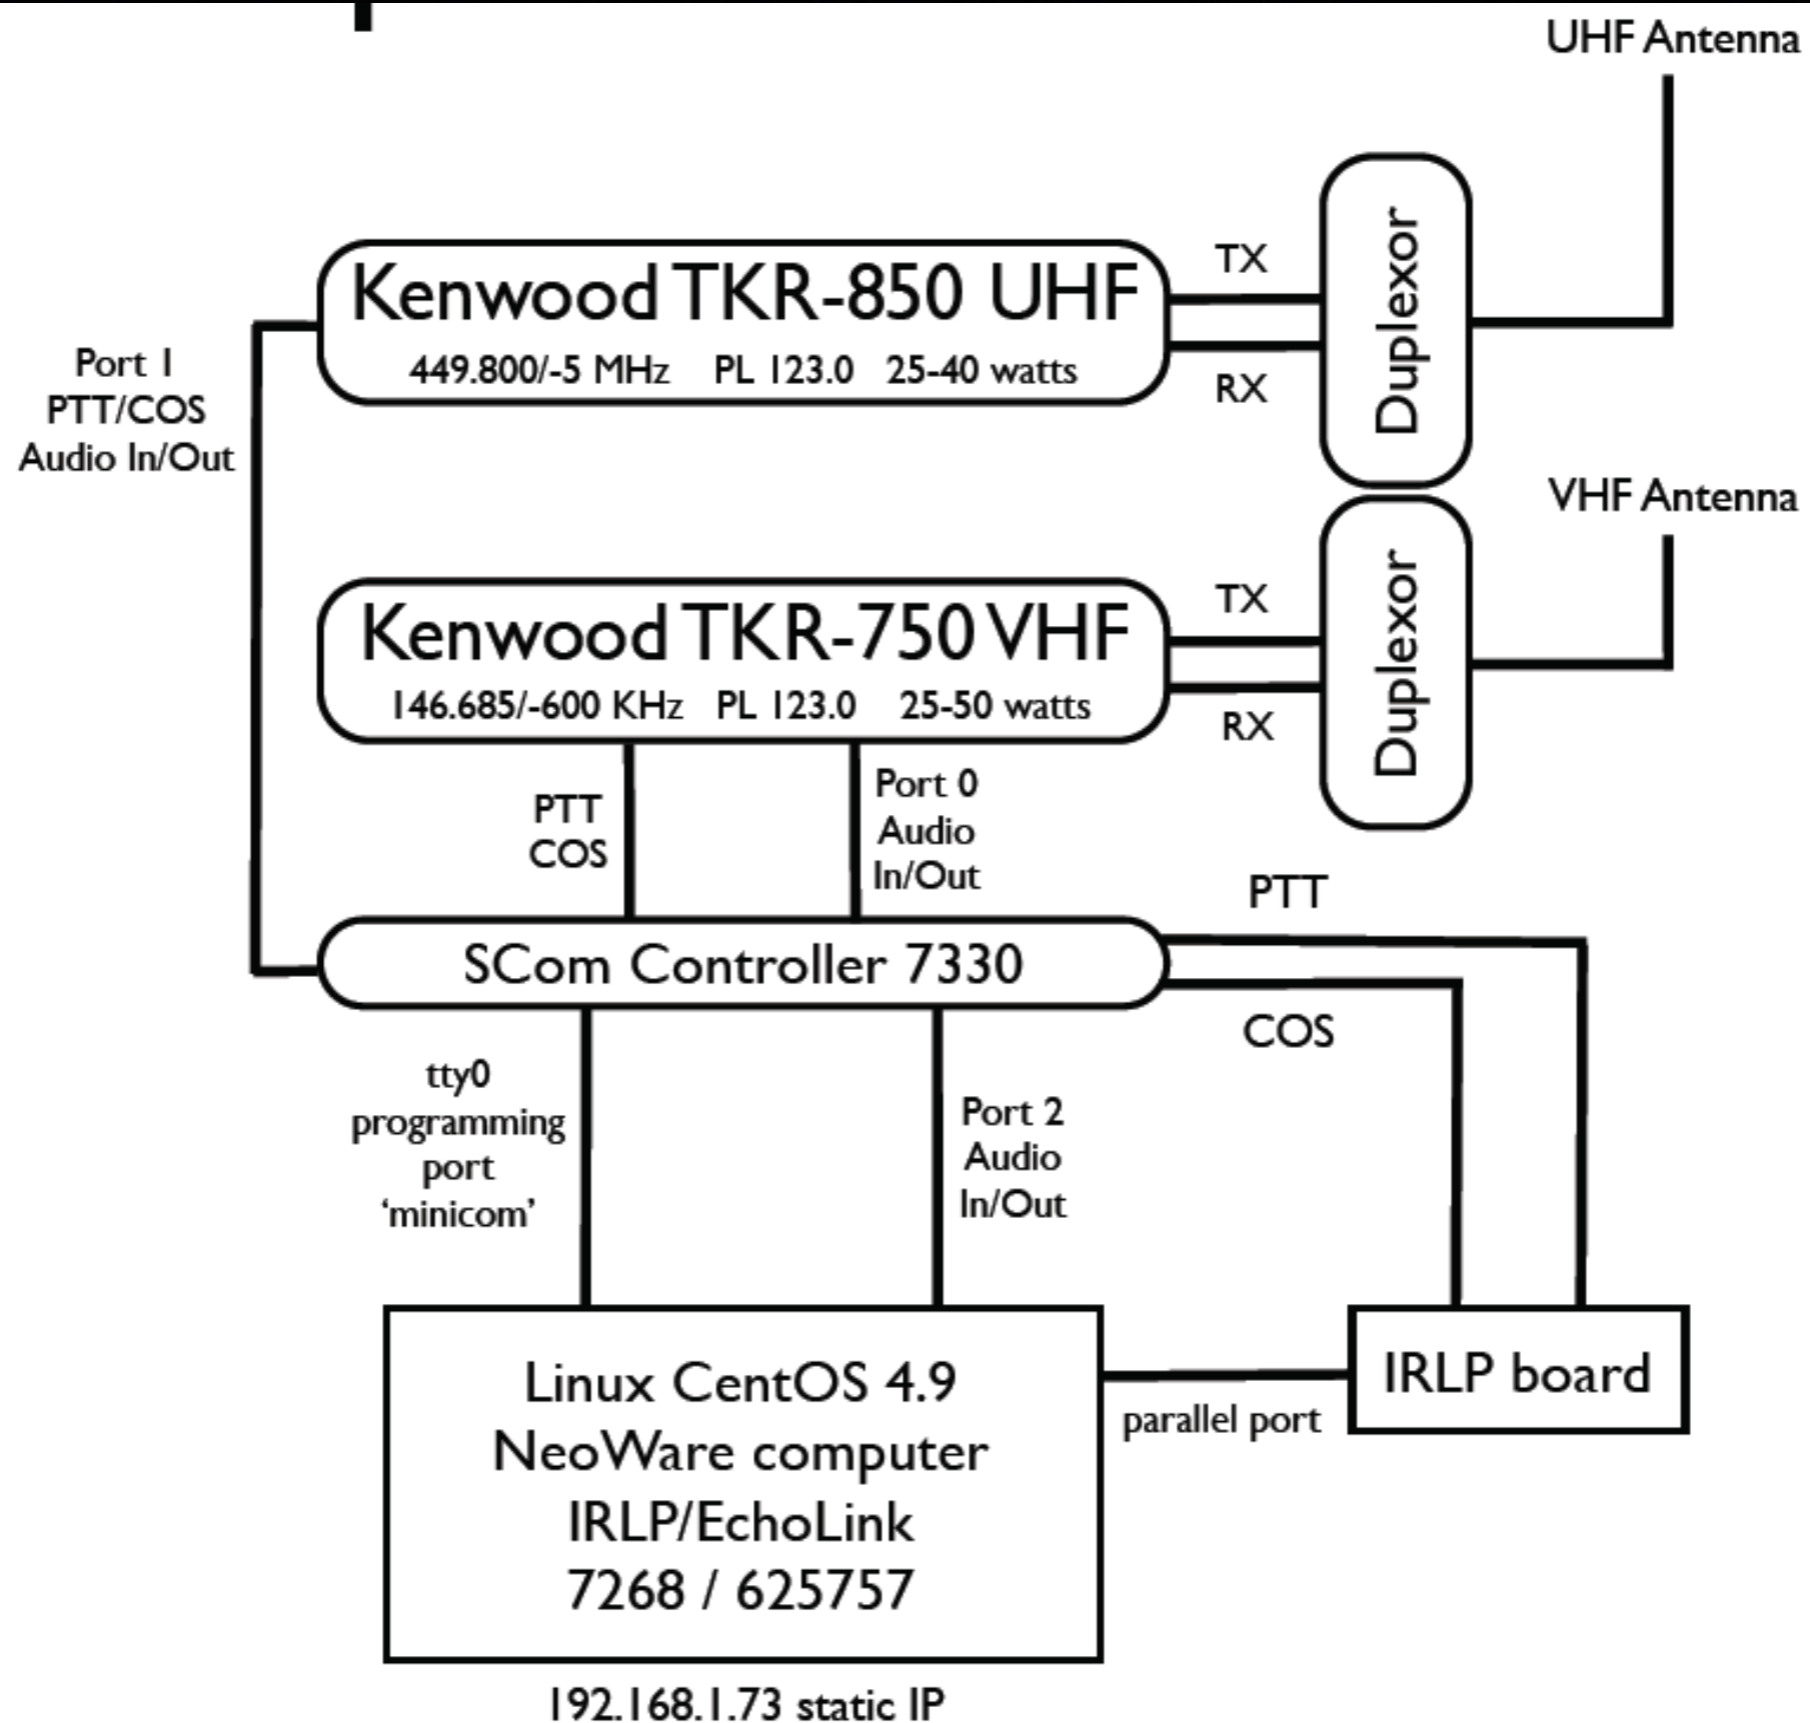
UHF Antenna

Kenwood TKR-850 UHF
449.800/-5 MHz PL 123.0 25-40 watts

TX

RX

Duplexor

Port 1
PTT/COS
Audio In/Out

VHF Antenna

Kenwood TKR-750 VHF
146.685/-600 KHz PL 123.0 25-50 watts

TX

RX

Duplexor

PTT
COS

Port 0
Audio
In/Out

PTT

SCom Controller 7330

COS

tty0
programming
port
'minicom'

Port 2
Audio
In/Out

Linux CentOS 4.9
NeoWare computer
IRLP/EchoLink
7268 / 625757

parallel port

IRLP board

192.168.1.73 static IP